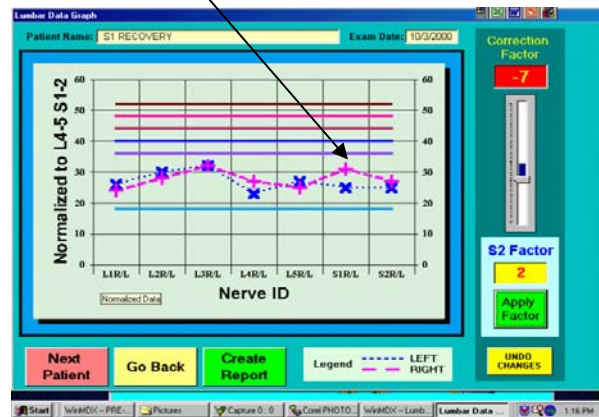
Lumbar Data Graph

Patient Name: S1 RECOVERY

Exam Date: 10/3/2000

Correction Factor

-7

Normalized to L4-5 S1-2

60
50
40
30
20
10
0

60
50
40
30
20
10
0

L1R/L L2R/L L3R/L L4R/L L5R/L S1R/L S2R/L

Nerve ID

Normalized Data

S2 Factor

2

Apply Factor

Next Patient

Go Back

Create Report

Legend LEFT RIGHT

UNDO CHANGES

Start WinMDX - PRE-... Pictures Capture 0 : 0 Corel PHOTO... WinMDX - Lumb... Lumbar Data ... 1:16 PM